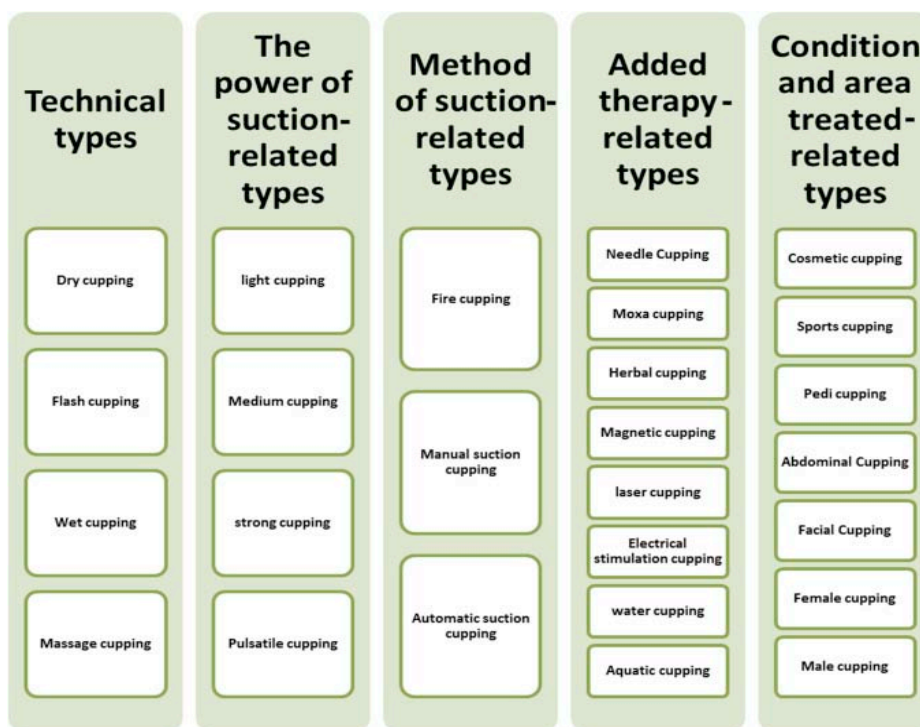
Technical types

Dry cupping

Flash cupping

Wet cupping

Massage cupping

The power of suction-related types

light cupping

Medium cupping

strong cupping

Pulsatile cupping

Method of suction-related types

Fire cupping

Manual suction cupping

Automatic suction cupping

Added therapy-related types

Needle Cupping

Moxa cupping

Herbal cupping

Magnetic cupping

laser cupping

Electrical stimulation cupping

water cupping

Aquatic cupping

Condition and area treated-related types

Cosmetic cupping

Sports cupping

Pedi cupping

Abdominal Cupping

Facial Cupping

Female cupping

Male cupping